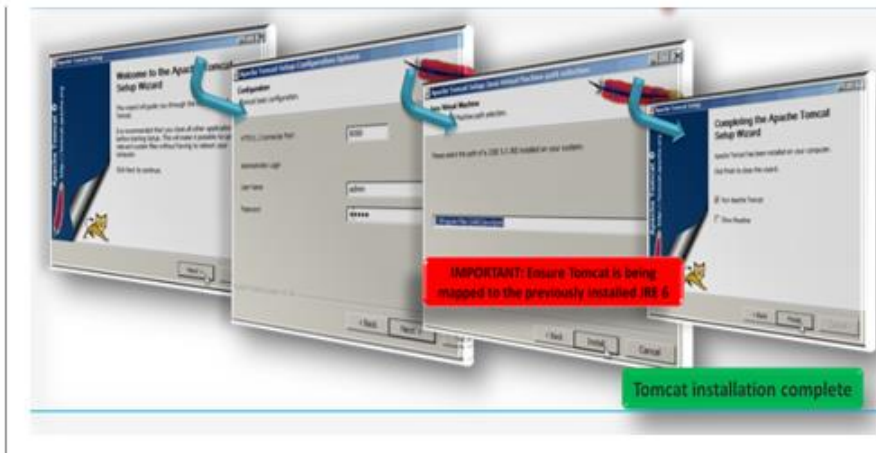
Welcome to the Apache Tomcat Setup Wizard

Configuration

HTTP/1.1 Connector Port 8080

Administrator Login

User Name admin

Password

Java Virtual Machine

Completing the Apache Tomcat Setup Wizard

Run Apache Tomcat

Show Readme

< Back Next > Cancel

< Back Install Cancel

< Back Finish Cancel

IMPORTANT: Ensure Tomcat is being mapped to the previously installed JRE 6

Tomcat installation complete